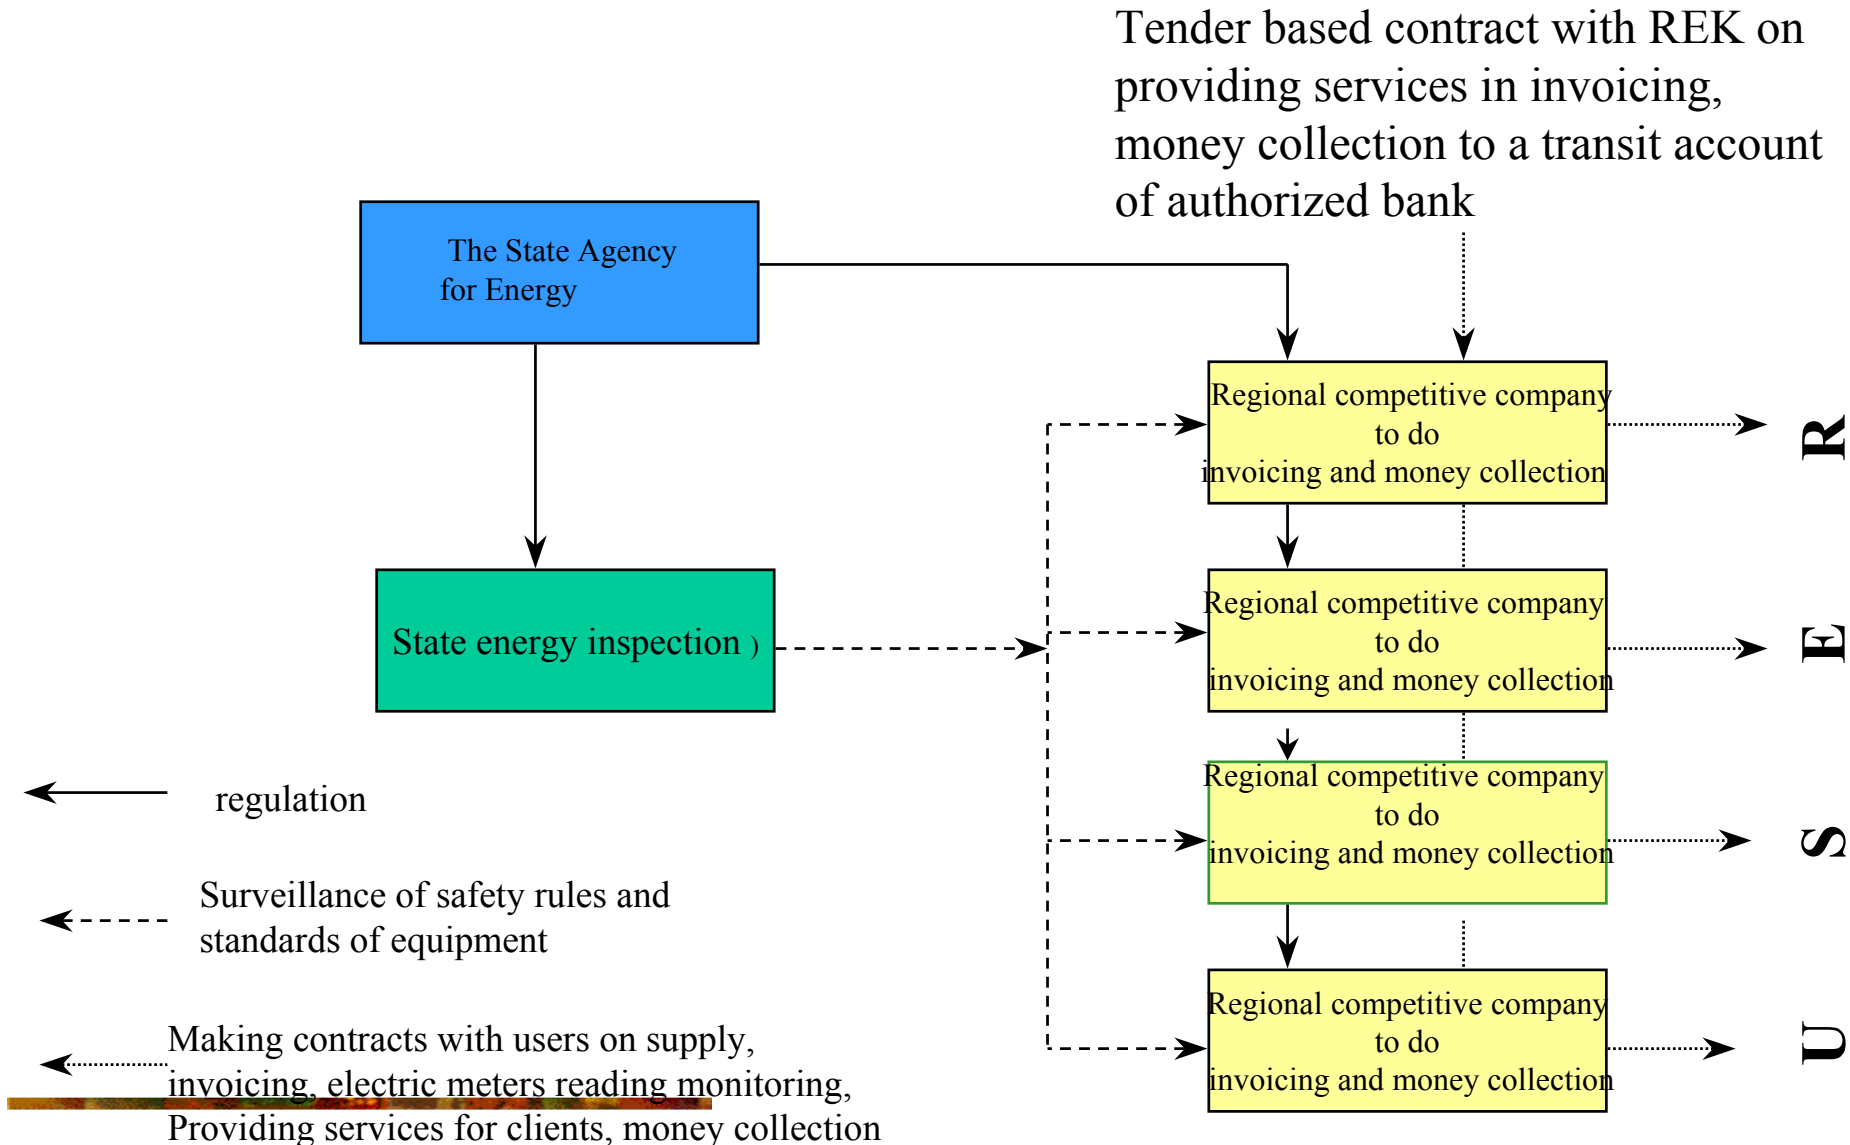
Tender based contract with REK on providing services in invoicing, money collection to a transit account of authorized bank

The State Agency for Energy

State energy inspection )

Regional competitive company to do invoicing and money collection

Regional competitive company to do invoicing and money collection

Regional competitive company to do invoicing and money collection

Regional competitive company to do invoicing and money collection

R

E

S

U

regulation

Surveillance of safety rules and standards of equipment

Making contracts with users on supply, invoicing, electric meters reading monitoring, Providing services for clients, money collection